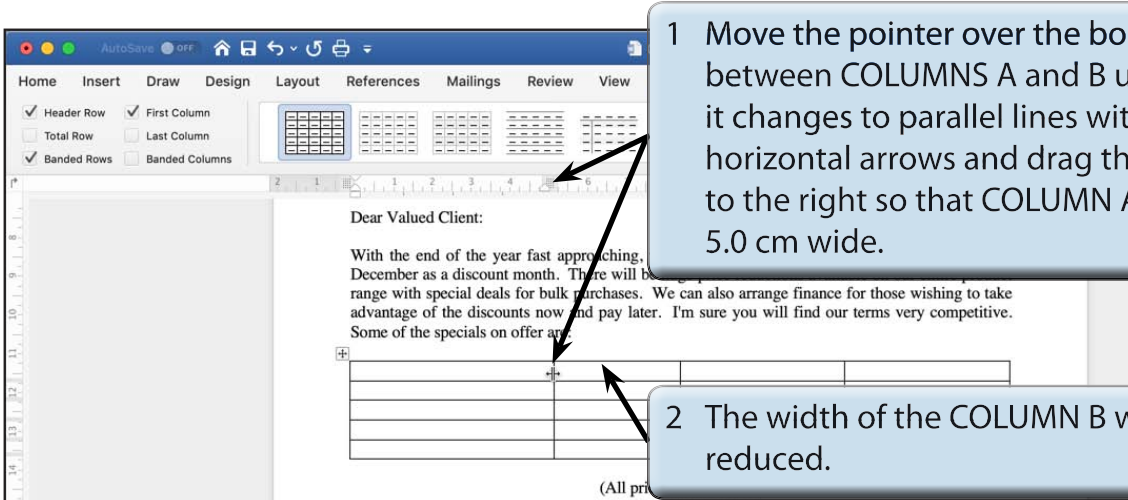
AutoSave OFF

Home Insert Draw Design Layout References Mailings Review View

Header Row First Column
Total Row Last Column
Banded Rows Banded Columns

1 Move the pointer over the bo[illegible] between COLUMNS A and B u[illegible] it changes to parallel lines wit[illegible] horizontal arrows and drag th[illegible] to the right so that COLUMN A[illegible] 5.0 cm wide.

Dear Valued Client:

With the end of the year fast appro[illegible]ching, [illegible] December as a discount month. The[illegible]re will b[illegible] range with special deals for bulk p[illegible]urchases. We can also arrange finance for those wishing to take advantage of the discounts now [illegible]nd pay later. I'm sure you will find our terms very competitive. Some of the specials on offer ar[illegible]

2 The width of the COLUMN B w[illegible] reduced.

(All pri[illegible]